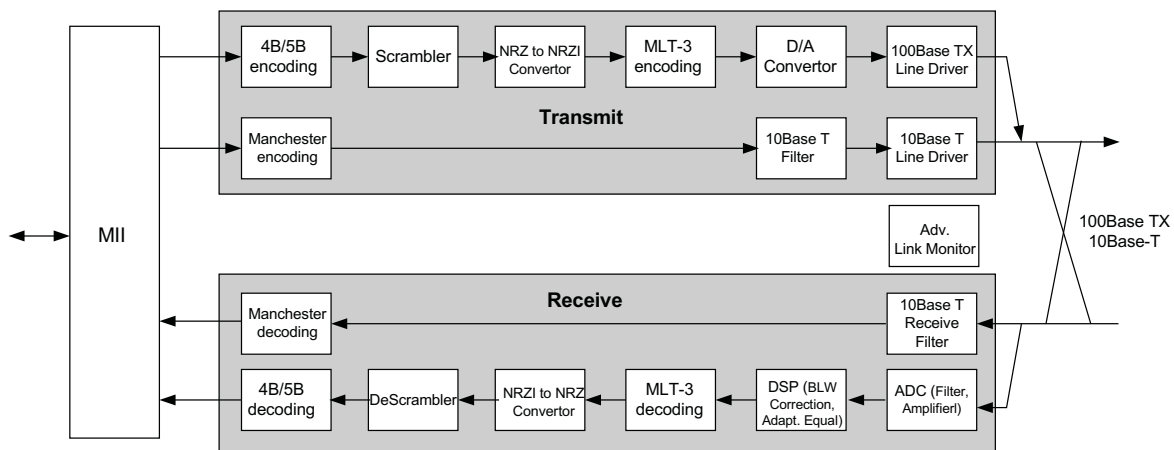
MII

4B/5B encoding

Scrambler

NRZ to NRZI Convertor

MLT-3 encoding

D/A Convertor

100Base TX Line Driver

Transmit

Manchester encoding

10Base T Filter

10Base T Line Driver

Adv. Link Monitor

100Base TX
10Base-T

Receive

Manchester decoding

10Base T Receive Filter

4B/5B decoding

DeScrambler

NRZI to NRZ Convertor

MLT-3 decoding

DSP (BLW Correction, Adapt. Equal)

ADC (Filter, Amplifierl)